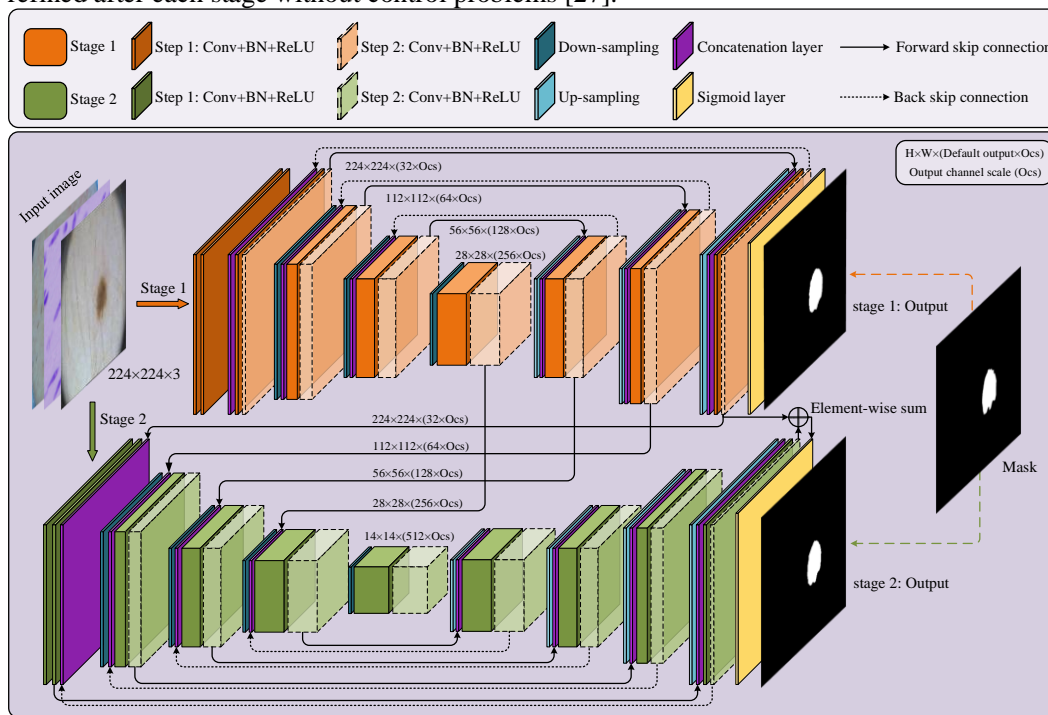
formed after each stage without control problems [27].

Stage 1
Step 1: Conv+BN+ReLU
Step 2: Conv+BN+ReLU
Down-sampling
Concatenation layer
Forward skip connection
Stage 2
Step 1: Conv+BN+ReLU
Step 2: Conv+BN+ReLU
Up-sampling
Sigmoid layer
Back skip connection

H×W×(Default output×Ocs)
Output channel scale (Ocs)

Input image
224×224×3
Stage 1
Stage 2
224×224×(32×Ocs)
112×112×(64×Ocs)
56×56×(128×Ocs)
28×28×(256×Ocs)
stage 1: Output
Element-wise sum
224×224×(32×Ocs)
112×112×(64×Ocs)
56×56×(128×Ocs)
28×28×(256×Ocs)
14×14×(512×Ocs)
Mask
stage 2: Output